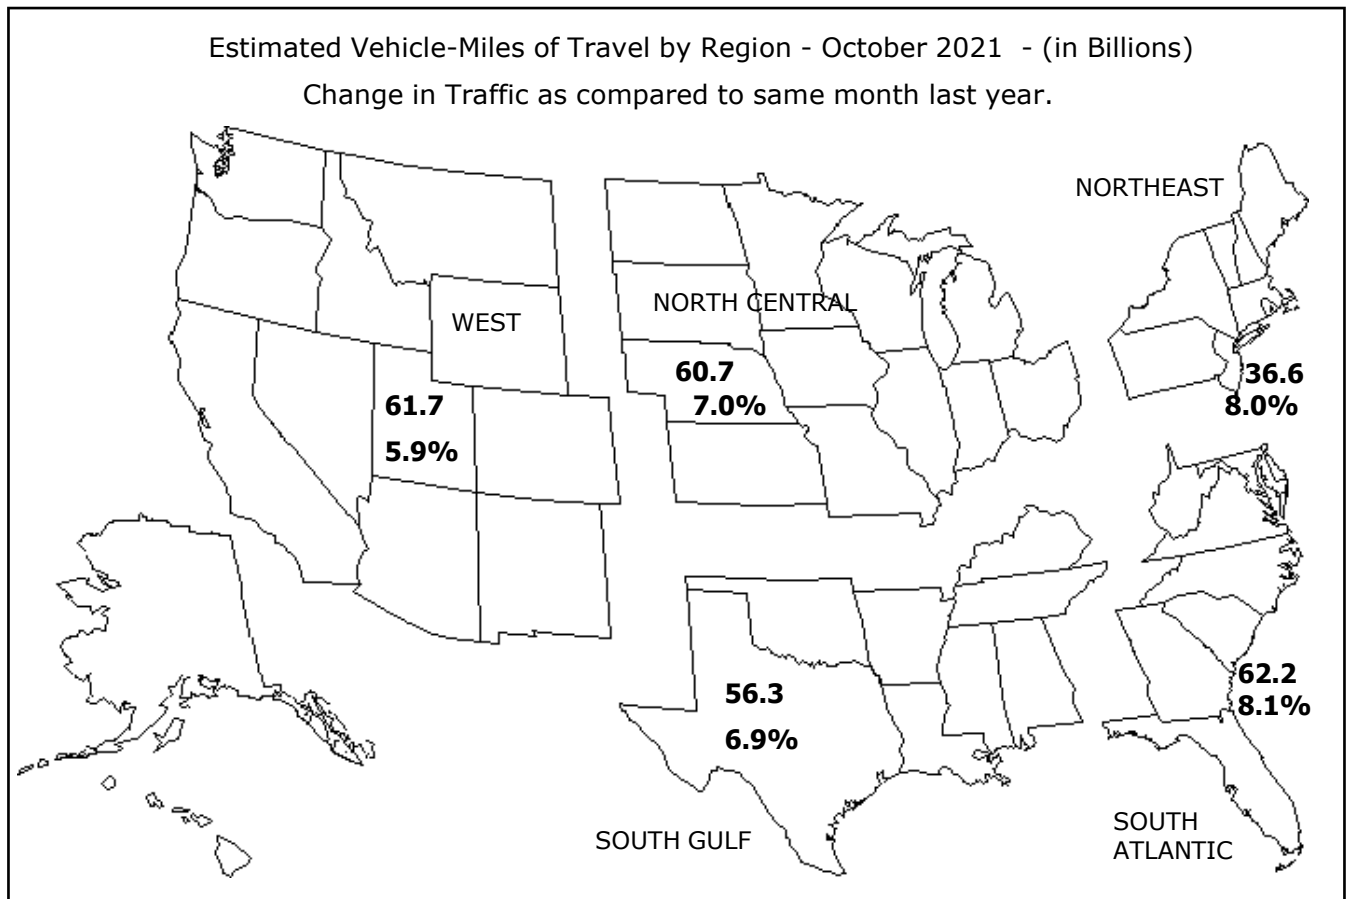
Estimated Vehicle-Miles of Travel by Region - October 2021 - (in Billions)
Change in Traffic as compared to same month last year.

NORTHEAST

WEST

NORTH CENTRAL

60.7
7.0%

61.7
5.9%

36.6
8.0%

56.3
6.9%

62.2
8.1%

SOUTH GULF

SOUTH ATLANTIC